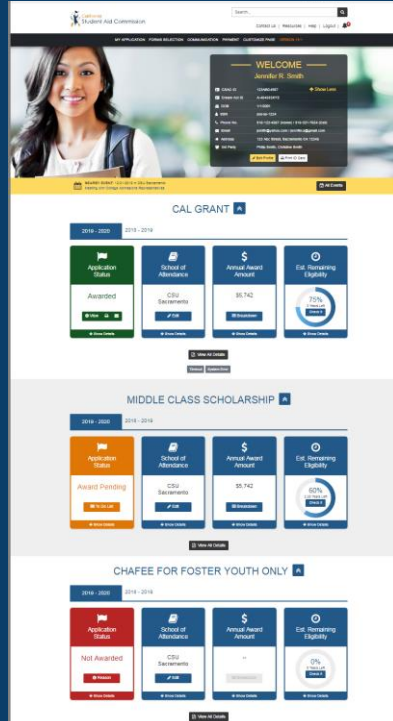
California Student Aid Commission

Search...

Contact us | Resources | Help | Logout

MY APPLICATION FORMS SELECTION COMMUNICATION PAYMENT CUSTOMIZE PAGE

WELCOME
Jennifer R. Smith

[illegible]

Show Less

CAL GRANT

2019 - 2020 2018 - 2019

Application Status
Awarded

School of Attendance
CSU Sacramento
Edit

Annual Award Amount
$5,742
Breakdown

Est. Remaining Eligibility
75%

Show Details Show Details Show Details Show Details

View All Details

MIDDLE CLASS SCHOLARSHIP

2019 - 2020 2018 - 2019

Application Status
Award Pending

School of Attendance
CSU Sacramento
Edit

Annual Award Amount
$5,742
Breakdown

Est. Remaining Eligibility
60%

Show Details Show Details Show Details Show Details

View All Details

CHAFEE FOR FOSTER YOUTH ONLY

2019 - 2020 2018 - 2019

Application Status
Not Awarded

School of Attendance
CSU Sacramento
Edit

Annual Award Amount
--

Est. Remaining Eligibility
0%

Show Details Show Details Show Details Show Details

View All Details